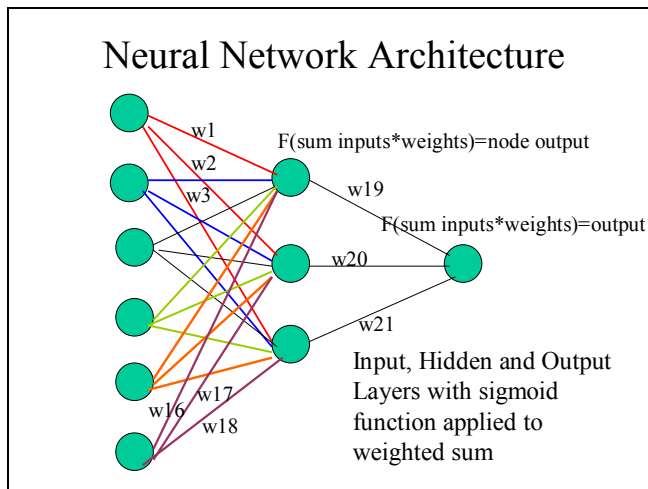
Neural Network Architecture

w1
w2
w3
F(sum inputs*weights)=node output
w19
F(sum inputs*weights)=output
w20
w21
w16
w17
w18

Input, Hidden and Output Layers with sigmoid function applied to weighted sum